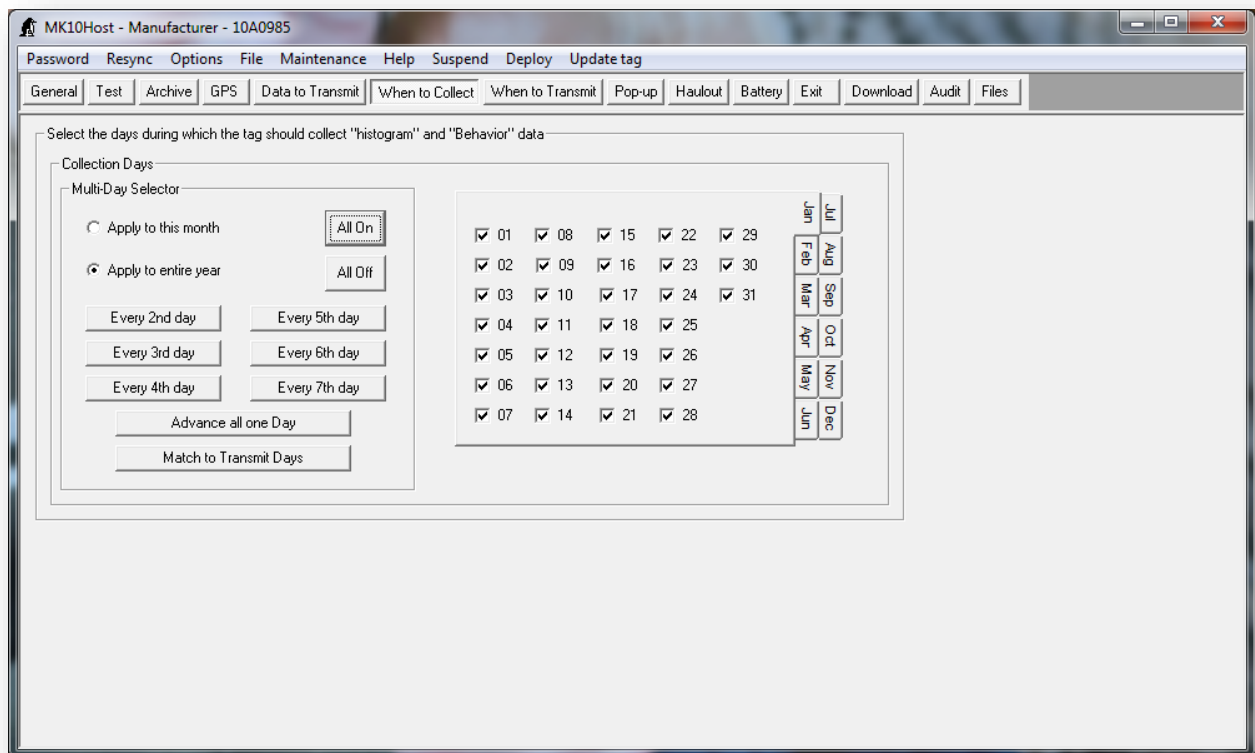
MK10Host - Manufacturer - 10A0985

Password Resync Options File Maintenance Help Suspend Deploy Update tag

General Test Archive GPS Data to Transmit When to Collect When to Transmit Pop-up Haulout Battery Exit Download Audit Files

Select the days during which the tag should collect "histogram" and "Behavior" data

Collection Days

Multi-Day Selector

Apply to this month

All On

Apply to entire year

All Off

Every 2nd day

Every 5th day

Every 3rd day

Every 6th day

Every 4th day

Every 7th day

Advance all one Day

Match to Transmit Days

| | | | | |
|---|---|---|---|---|
| 01 | 08 | 15 | 22 | 29 |
| 02 | 09 | 16 | 23 | 30 |
| 03 | 10 | 17 | 24 | 31 |
| 04 | 11 | 18 | 25 | |
| 05 | 12 | 19 | 26 | |
| 06 | 13 | 20 | 27 | |
| 07 | 14 | 21 | 28 | |

Jan Feb Mar Apr May Jun Jul Aug Sep Oct Nov Dec